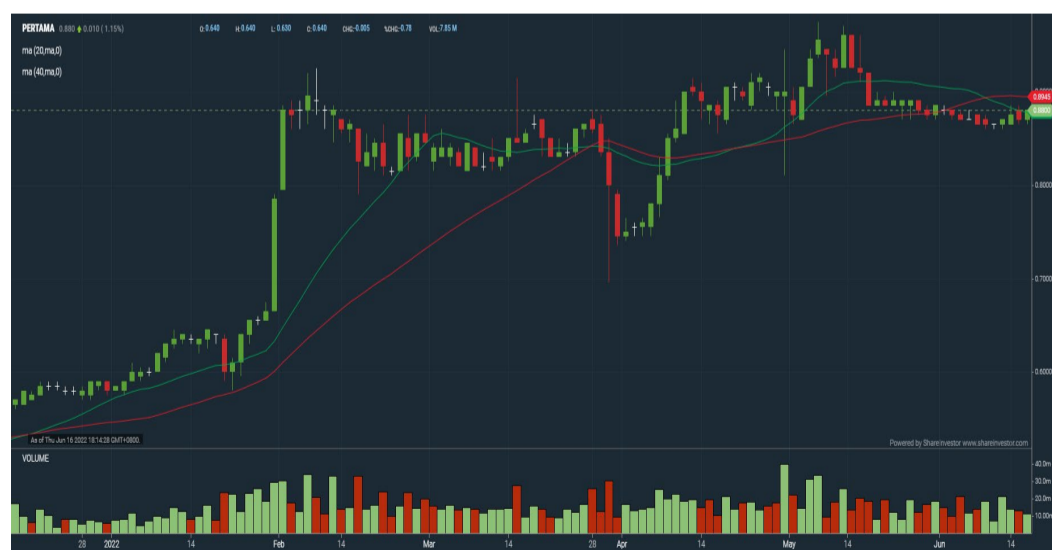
PERTAMA 0.880 ▲ 0.010 ( 1.15%)

O: 0.640 H: 0.640 L: 0.630 C: 0.640 CHG: -0.005 %CHG: -0.78 VOL: 7.85 M

ma (20,ma,0)

ma (40,ma,0)

0.8945

0.8800

0.8000

0.7000

0.6000

As of Thu Jun 16 2022 18:14:28 GMT+0800

Powered by ShareInvestor www.shareinvestor.com

VOLUME

40.0m

30.0m

20.0m

10.00m

28 2022 14 Feb 14 Mar 14 28 Apr 14 May 14 Jun 14